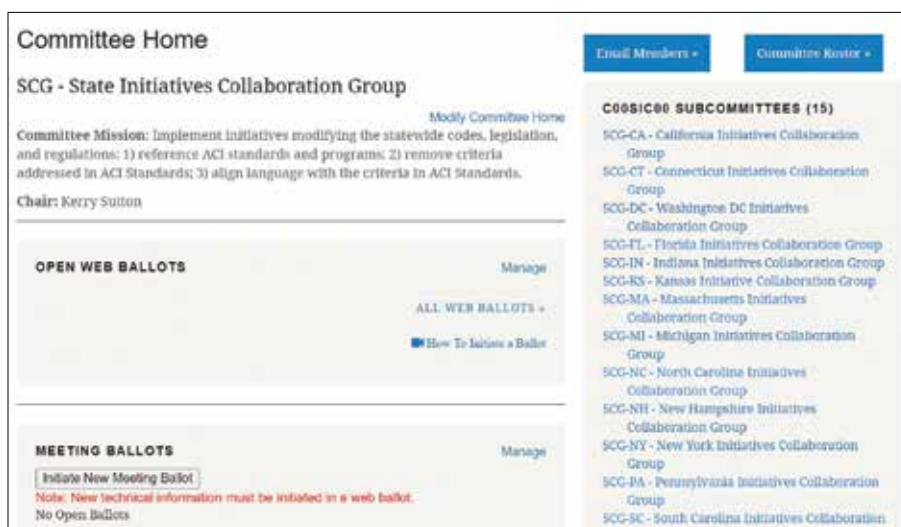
Committee Home

SCG - State Initiatives Collaboration Group

Modify Committee Home

Committee Mission: Implement initiatives modifying the statewide codes, legislation, and regulations: 1) reference ACI standards and programs; 2) remove criteria addressed in ACI Standards; 3) align language with the criteria in ACI Standards.

Chair: Kerry Sutton

OPEN WEB BALLOTS

Manage

ALL WEB BALLOTS »

How To Initiate a Ballot

MEETING BALLOTS

Manage

Initiate New Meeting Ballot

Note: New technical information must be initiated in a web ballot.

No Open Ballots

Email Members »

Committee Roster »

C00SIC00 SUBCOMMITTEES (15)

SCG-CA - California Initiatives Collaboration Group

SCG-CT - Connecticut Initiatives Collaboration Group

SCG-DC - Washington DC Initiatives Collaboration Group

SCG-FL - Florida Initiatives Collaboration Group

SCG-IN - Indiana Initiatives Collaboration Group

SCG-KS - Kansas Initiative Collaboration Group

SCG-MA - Massachusetts Initiatives Collaboration Group

SCG-MI - Michigan Initiatives Collaboration Group

SCG-NC - North Carolina Initiatives Collaboration Group

SCG-NH - New Hampshire Initiatives Collaboration Group

SCG-NY - New York Initiatives Collaboration Group

SCG-PA - Pennsylvania Initiatives Collaboration Group

SCG-SC - South Carolina Initiatives Collaboration